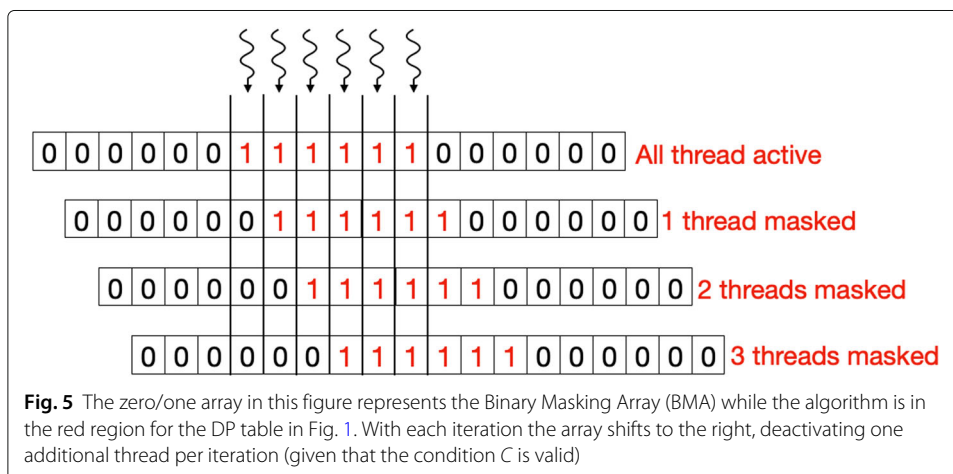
| 0 | 0 | 0 | 0 | 0 | 0 | 1 | 1 | 1 | 1 | 1 | 1 | 0 | 0 | 0 | 0 | 0 | 0 |
|---|---|---|---|---|---|---|---|---|---|---|---|---|---|---|---|---|---|

All thread active

| 0 | 0 | 0 | 0 | 0 | 0 | 1 | 1 | 1 | 1 | 1 | 1 | 0 | 0 | 0 | 0 | 0 | 0 |
|---|---|---|---|---|---|---|---|---|---|---|---|---|---|---|---|---|---|

1 thread masked

| 0 | 0 | 0 | 0 | 0 | 0 | 1 | 1 | 1 | 1 | 1 | 1 | 0 | 0 | 0 | 0 | 0 | 0 |
|---|---|---|---|---|---|---|---|---|---|---|---|---|---|---|---|---|---|

2 threads masked

| 0 | 0 | 0 | 0 | 0 | 0 | 1 | 1 | 1 | 1 | 1 | 1 | 0 | 0 | 0 | 0 | 0 | 0 |
|---|---|---|---|---|---|---|---|---|---|---|---|---|---|---|---|---|---|

3 threads masked

**Fig. 5** The zero/one array in this figure represents the Binary Masking Array (BMA) while the algorithm is in the red region for the DP table in Fig. 1. With each iteration the array shifts to the right, deactivating one additional thread per iteration (given that the condition $C$ is valid)